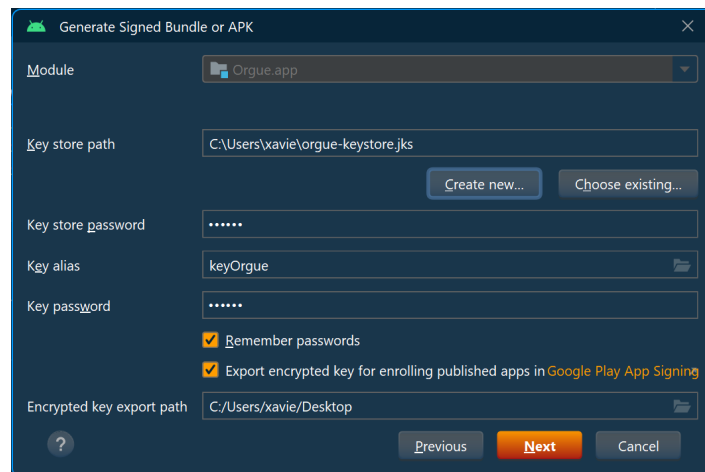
Generate Signed Bundle or APK

Module
Orgue.app

Key store path
C:\Users\xavie\orgue-keystore.jks

Create new...
Choose existing...

Key store password
••••••

Key alias
keyOrgue

Key password
••••••

Remember passwords

Export encrypted key for enrolling published apps in Google Play App Signing

Encrypted key export path
C:/Users/xavie/Desktop

?
Previous
Next
Cancel